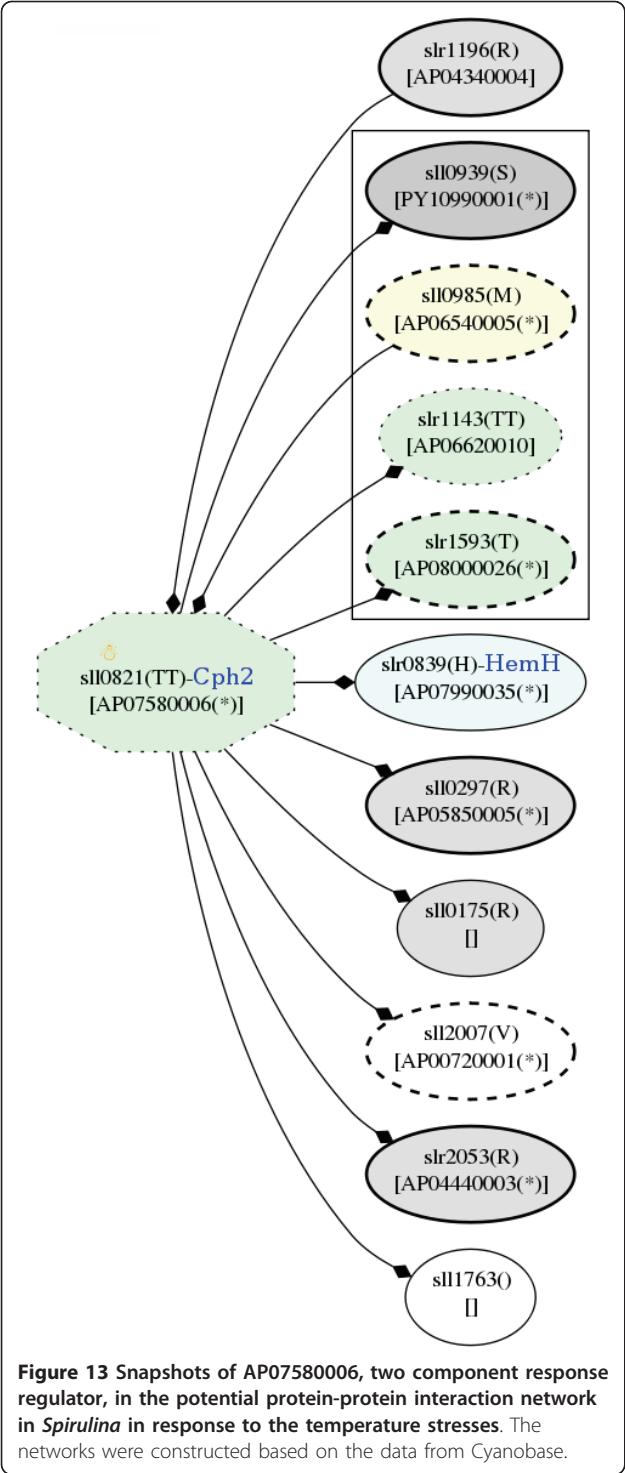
slr1196(R)
[AP04340004]

sll0939(S)
[PY10990001(*)]

sll0985(M)
[AP06540005(*)]

slr1143(TT)
[AP06620010]

slr1593(T)
[AP08000026(*)]

sll0821(TT)-Cph2
[AP07580006(*)]

slr0839(H)-HemH
[AP07990035(*)]

sll0297(R)
[AP05850005(*)]

sll0175(R)
[]

sll2007(V)
[AP00720001(*)]

slr2053(R)
[AP04440003(*)]

sll1763()
[]

**Figure 13** **Snapshots of AP07580006, two component response regulator, in the potential protein-protein interaction network in *Spirulina* in response to the temperature stresses**. The networks were constructed based on the data from Cyanobase.